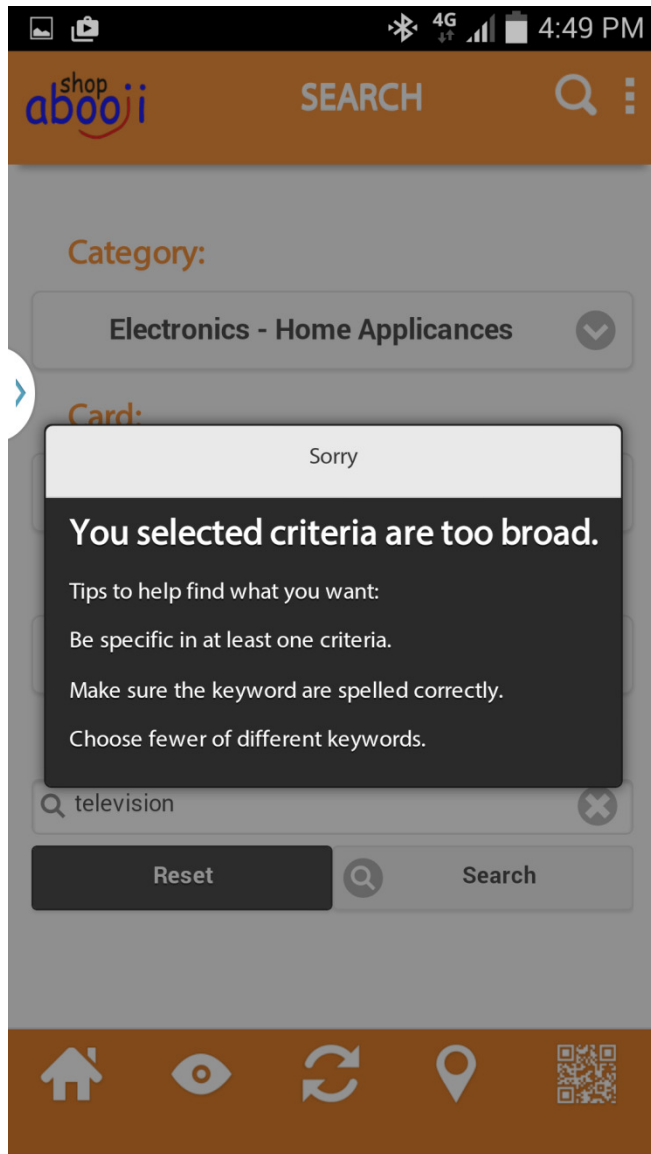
4G 4:49 PM

shop abooji

SEARCH

Category:

Electronics - Home Applicances

Card:

Sorry

You selected criteria are too broad.

Tips to help find what you want:

Be specific in at least one criteria.

Make sure the keyword are spelled correctly.

Choose fewer of different keywords.

television

Reset

Search